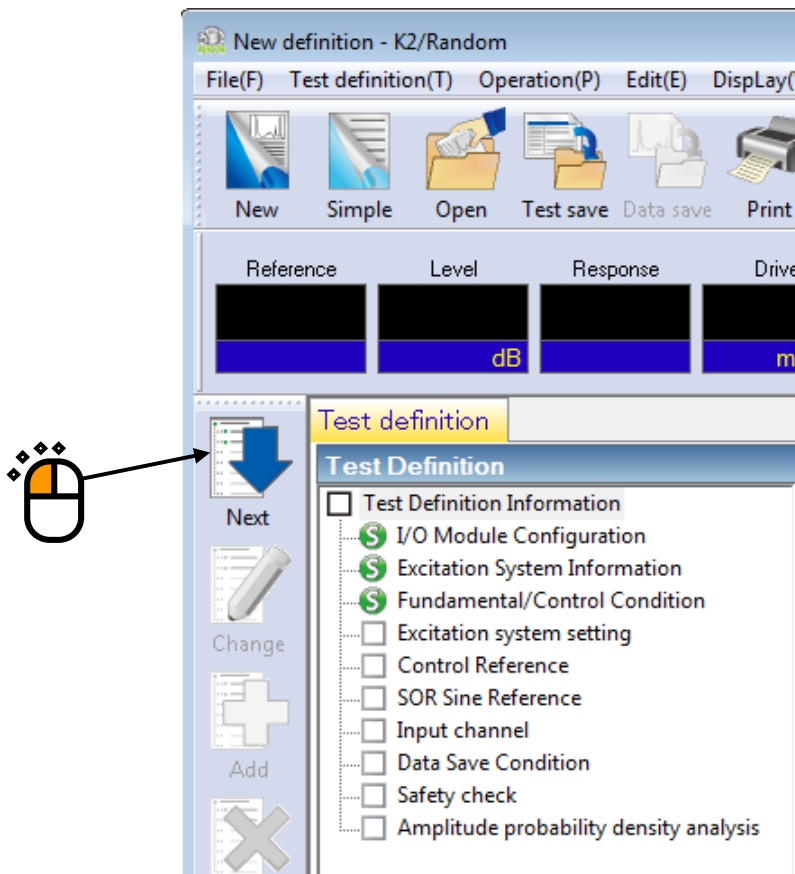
New definition - K2/Random
File(F) Test definition(T) Operation(P) Edit(E) DispLay(
New Simple Open Test save Data save Print
Reference Level Response Drive
dB m
Next
Change
Add
Test definition
Test Definition
Test Definition Information
S I/O Module Configuration
S Excitation System Information
S Fundamental/Control Condition
Excitation system setting
Control Reference
SOR Sine Reference
Input channel
Data Save Condition
Safety check
Amplitude probability density analysis